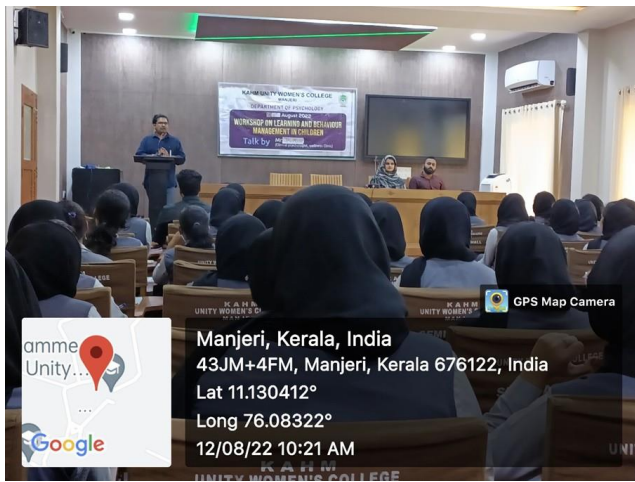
KAHM UNITY WOMEN'S COLLEGE
MANJERI
DEPARTMENT OF PSYCHOLOGY
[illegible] August 2022
WORKSHOP ON LEARNING AND BEHAVIOUR MANAGEMENT IN CHILDREN
Talk by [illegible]

GPS Map Camera

Manjeri, Kerala, India
43JM+4FM, Manjeri, Kerala 676122, India
Lat 11.130412°
Long 76.08322°
12/08/22 10:21 AM

amme
Unity...
Google

KAHM
UNITY WOMEN'S COLLEGE